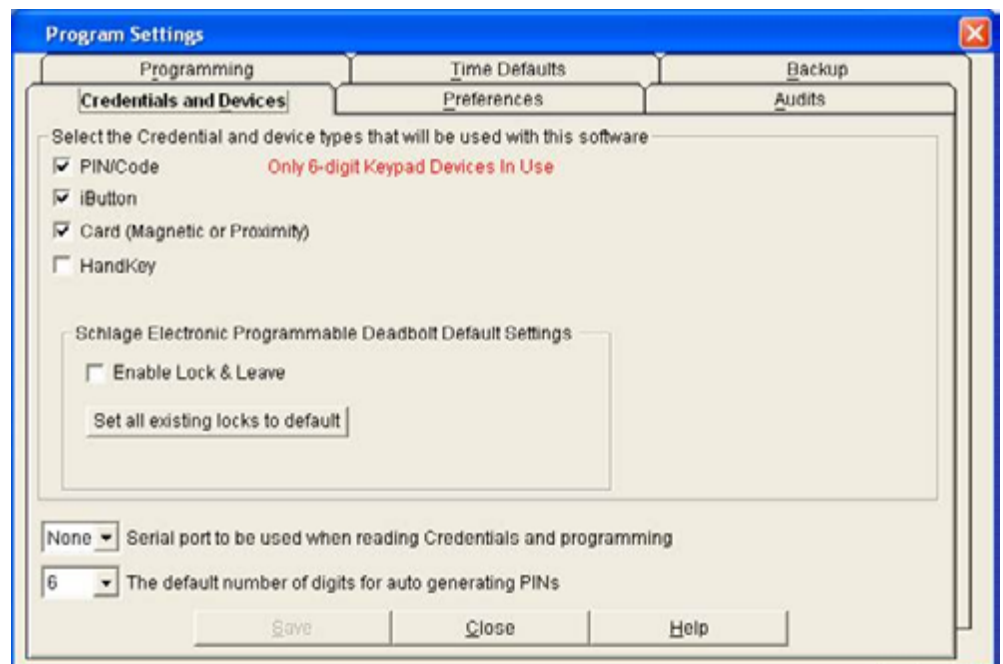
Program Settings

Programming | Time Defaults | Backup

Credentials and Devices | Preferences | Audits

Select the Credential and device types that will be used with this software

☑ PIN/Code Only 6-digit Keypad Devices In Use

☑ iButton

☑ Card (Magnetic or Proximity)

☐ HandKey

Schlage Electronic Programmable Deadbolt Default Settings

☐ Enable Lock & Leave

Set all existing locks to default

None Serial port to be used when reading Credentials and programming

6 The default number of digits for auto generating PINs

Save | Close | Help